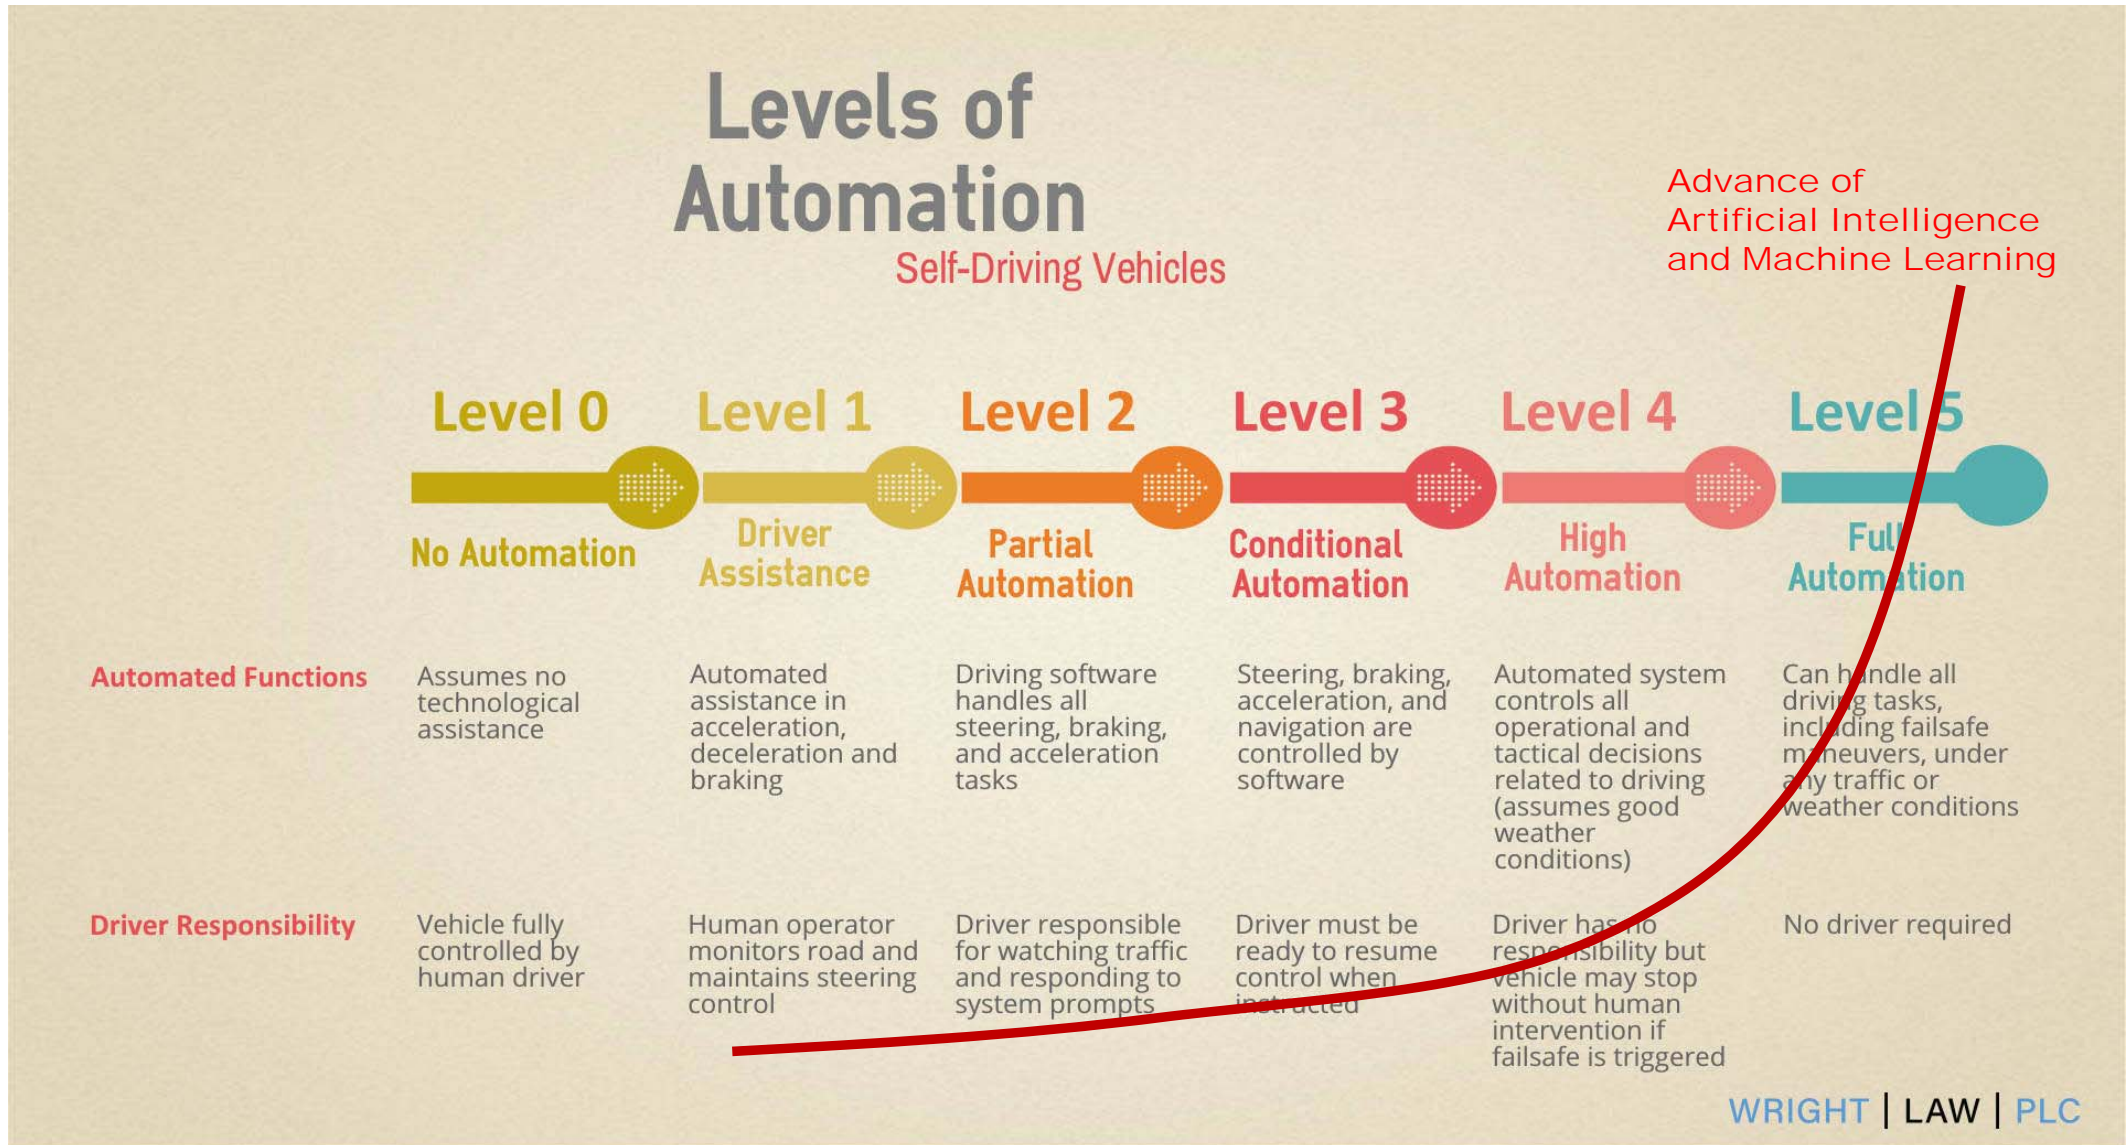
Levels of Automation

Self-Driving Vehicles

Advance of Artificial Intelligence and Machine Learning

| | Level 0 | Level 1 | Level 2 | Level 3 | Level 4 | Level 5 |
|---|---|---|---|---|---|---|
| | No Automation | Driver Assistance | Partial Automation | Conditional Automation | High Automation | Full Automation |
| Automated Functions | Assumes no technological assistance | Automated assistance in acceleration, deceleration and braking | Driving software handles all steering, braking, and acceleration tasks | Steering, braking, acceleration, and navigation are controlled by software | Automated system controls all operational and tactical decisions related to driving (assumes good weather conditions) | Can handle all driving tasks, including failsafe maneuvers, under any traffic or weather conditions |
| Driver Responsibility | Vehicle fully controlled by human driver | Human operator monitors road and maintains steering control | Driver responsible for watching traffic and responding to system prompts | Driver must be ready to resume control when instructed | Driver has no responsibility but vehicle may stop without human intervention if failsafe is triggered | No driver required |

WRIGHT | LAW | PLC